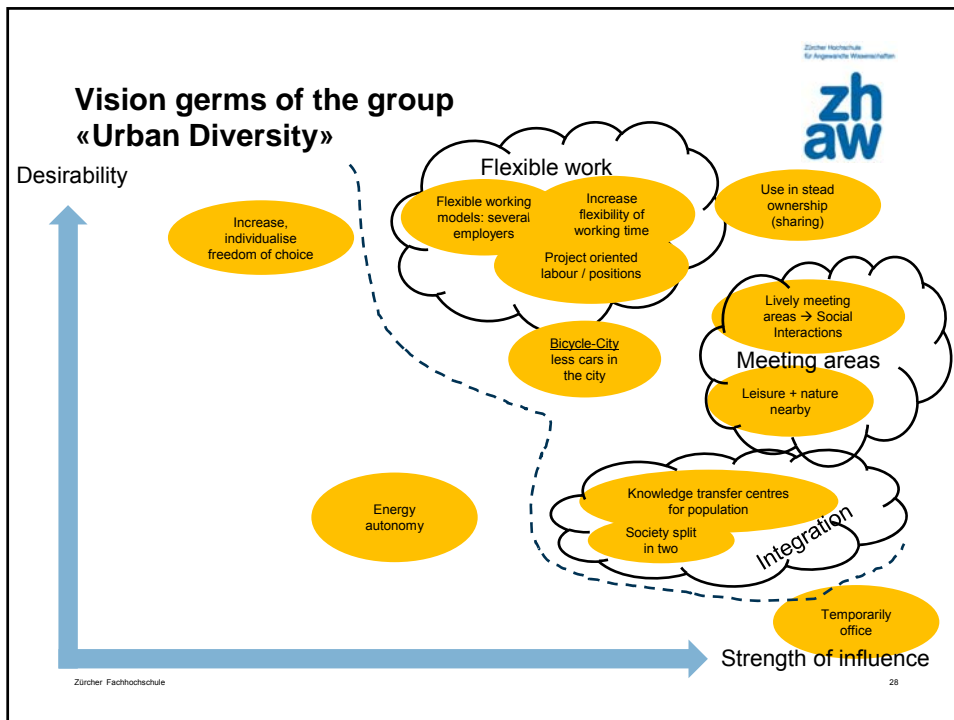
Zürcher Hochschule für Angewandte Wissenschaften

zh aw

Vision germs of the group «Urban Diversity»

Desirability

Increase, individualise freedom of choice

Flexible work

Flexible working models: several employers

Increase flexibility of working time

Project oriented labour / positions

Use in stead ownership (sharing)

Lively meeting areas → Social Interactions

Meeting areas

Leisure + nature nearby

Bicycle-City less cars in the city

Knowledge transfer centres for population

Society split in two

Integration

Energy autonomy

Temporarily office

Strength of influence

Zürcher Fachhochschule

28